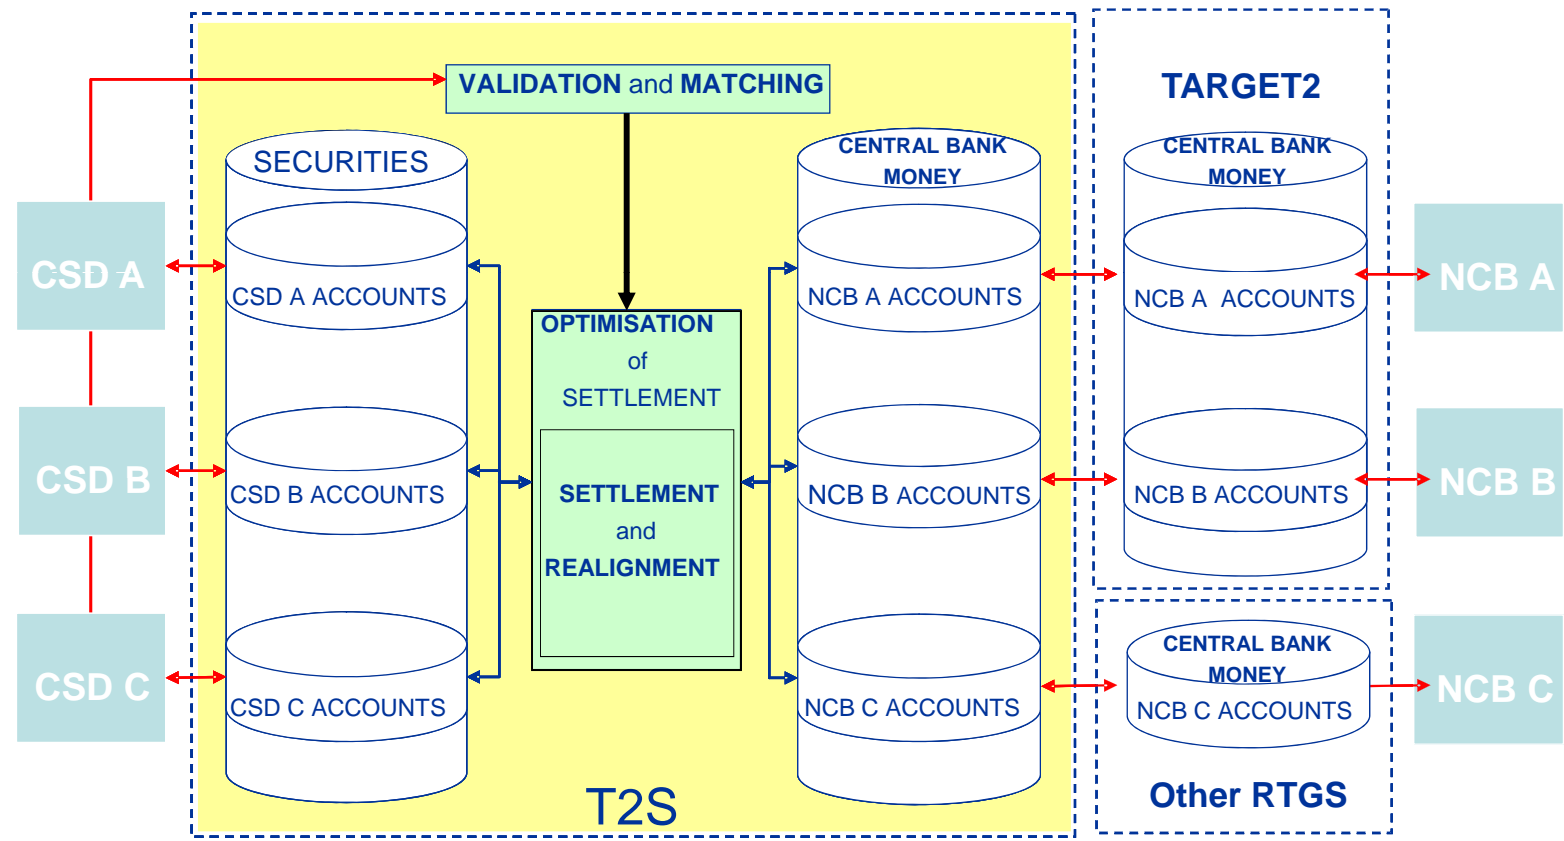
VALIDATION and MATCHING

SECURITIES

CSD A ACCOUNTS

CSD B ACCOUNTS

CSD C ACCOUNTS

OPTIMISATION of SETTLEMENT

SETTLEMENT and REALIGNMENT

CENTRAL BANK MONEY

NCB A ACCOUNTS

NCB B ACCOUNTS

NCB C ACCOUNTS

T2S

TARGET2

CENTRAL BANK MONEY

NCB A ACCOUNTS

NCB B ACCOUNTS

CENTRAL BANK MONEY

NCB C ACCOUNTS

Other RTGS

CSD A

CSD B

CSD C

NCB A

NCB B

NCB C